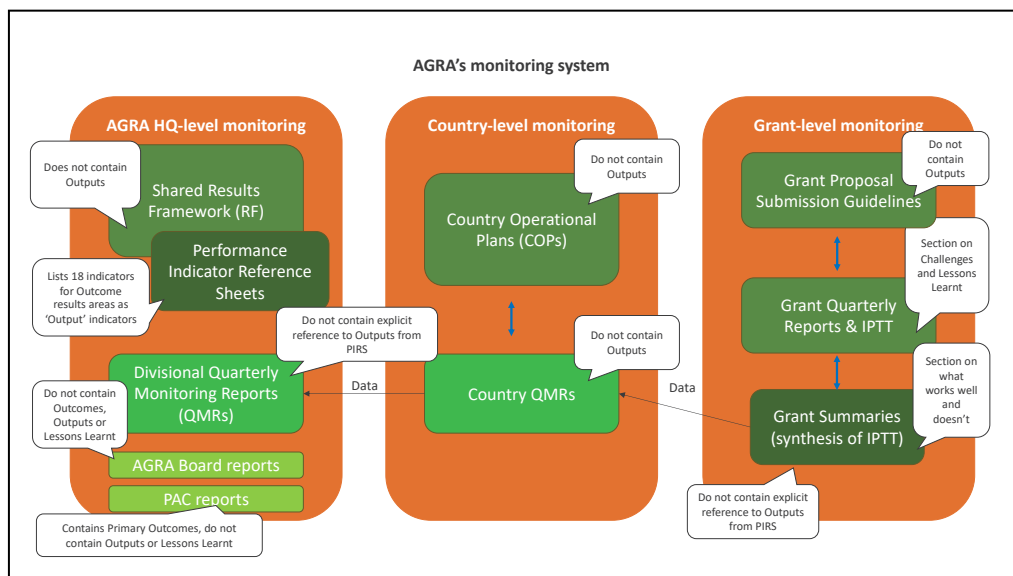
AGRA's monitoring system

AGRA HQ-level monitoring

Does not contain Outputs

Shared Results Framework (RF)

Performance Indicator Reference Sheets

Lists 18 indicators for Outcome results areas as 'Output' indicators

Do not contain explicit reference to Outputs from PIRS

Divisional Quarterly Monitoring Reports (QMRs)

Do not contain Outcomes, Outputs or Lessons Learnt

AGRA Board reports

PAC reports

Contains Primary Outcomes, do not contain Outputs or Lessons Learnt

Country-level monitoring

Do not contain Outputs

Country Operational Plans (COPs)

Do not contain Outputs

Data

Country QMRs

Data

Grant-level monitoring

Do not contain Outputs

Grant Proposal Submission Guidelines

Section on Challenges and Lessons Learnt

Grant Quarterly Reports & IPTT

Section on what works well and doesn't

Grant Summaries (synthesis of IPTT)

Do not contain explicit reference to Outputs from PIRS